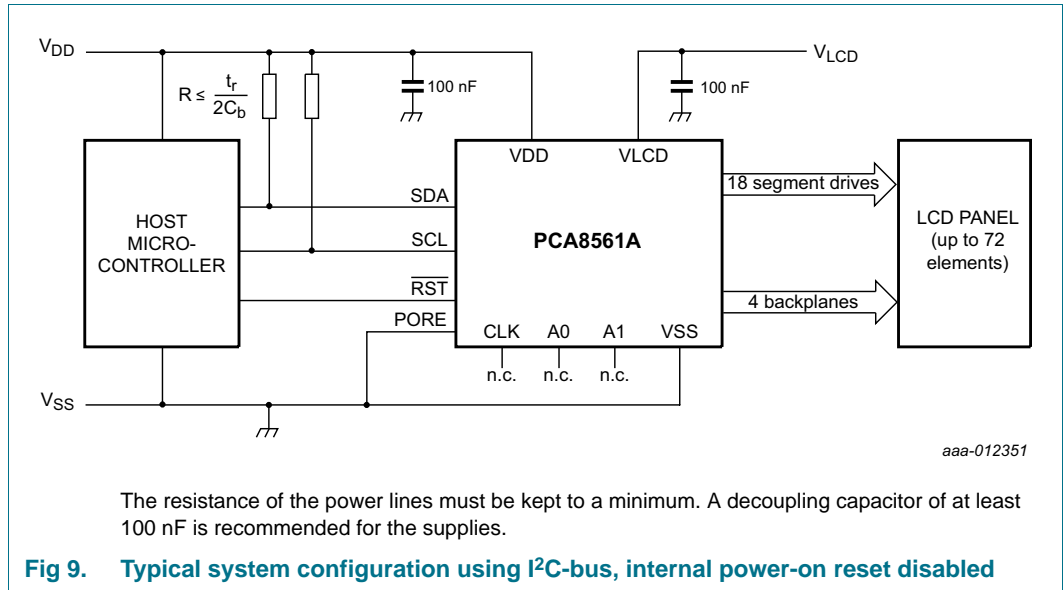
$V_{DD}$

$R \leq \frac{t_r}{2C_b}$

100 nF

$V_{LCD}$

100 nF

HOST MICRO-CONTROLLER

VDD

VLCD

SDA

SCL

$\overline{RST}$

PORE

PCA8561A

CLK

A0

A1

VSS

n.c.

n.c.

n.c.

18 segment drives

4 backplanes

LCD PANEL (up to 72 elements)

$V_{SS}$

aaa-012351

The resistance of the power lines must be kept to a minimum. A decoupling capacitor of at least 100 nF is recommended for the supplies.

Fig 9. Typical system configuration using $I^2C$-bus, internal power-on reset disabled